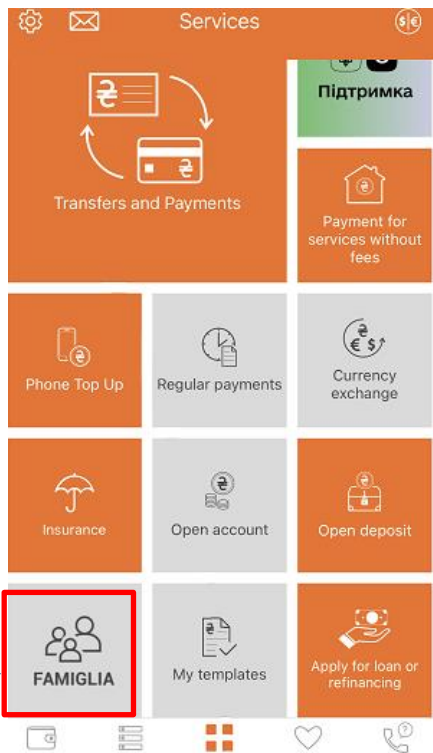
Services

Підтримка

Transfers and Payments

Payment for services without fees

Phone Top Up

Regular payments

Currency exchange

Insurance

Open account

Open deposit

FAMIGLIA

My templates

Apply for loan or refinancing